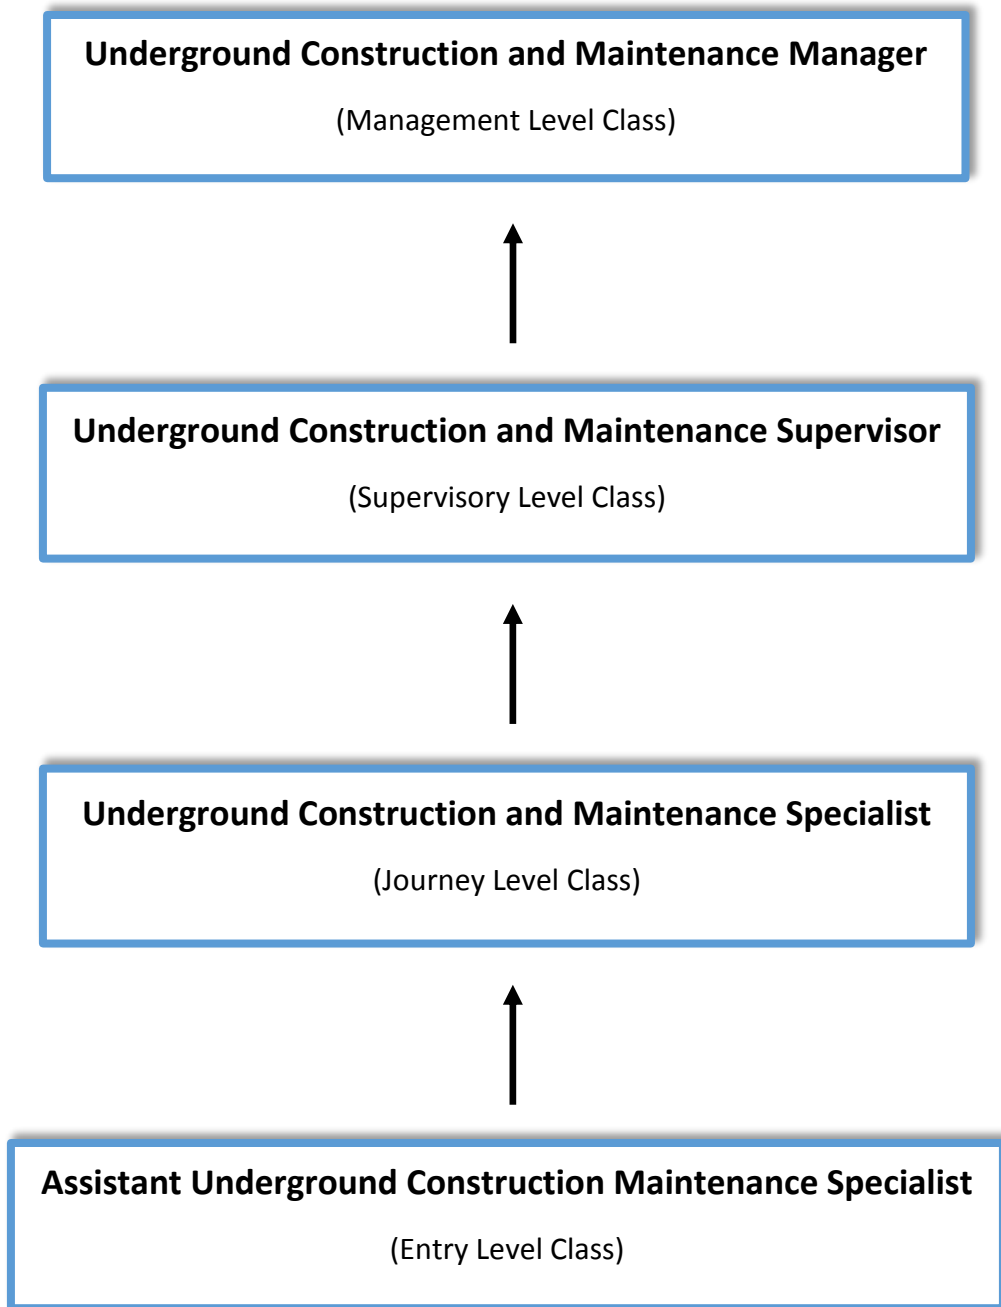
**Underground Construction and Maintenance Manager**

(Management Level Class)

**Underground Construction and Maintenance Supervisor**

(Supervisory Level Class)

**Underground Construction and Maintenance Specialist**

(Journey Level Class)

**Assistant Underground Construction Maintenance Specialist**

(Entry Level Class)